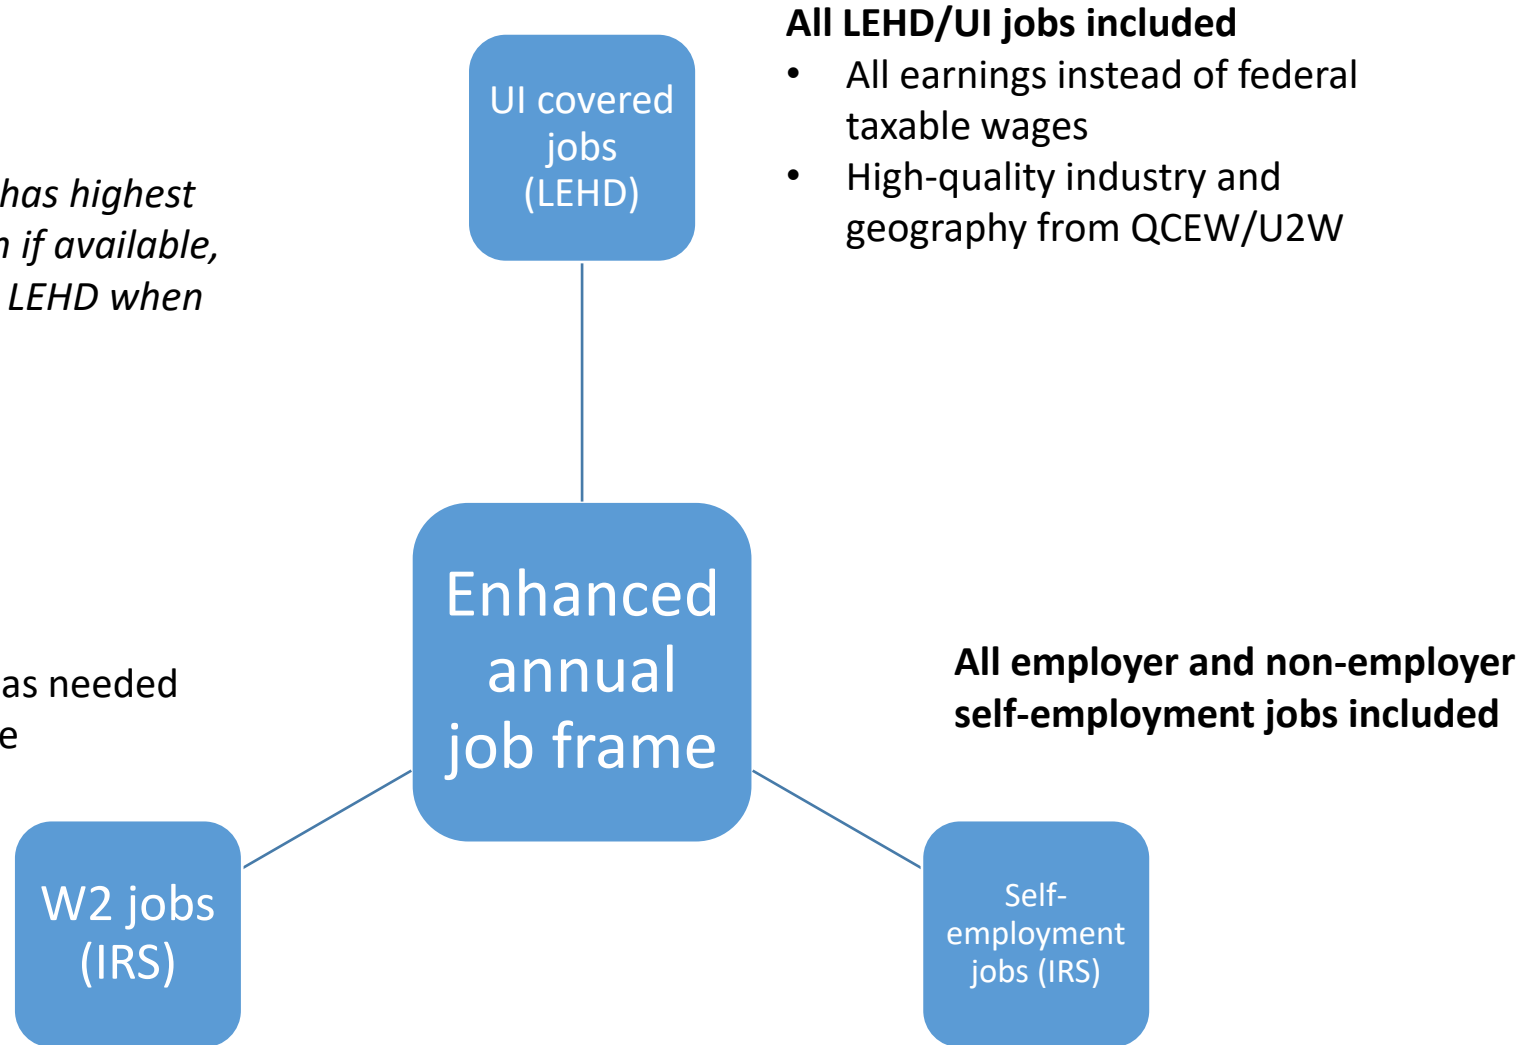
has highest
n if available,
LEHD when

as needed
e

UI covered jobs (LEHD)

All LEHD/UI jobs included

- All earnings instead of federal taxable wages
- High-quality industry and geography from QCEW/U2W

Enhanced annual job frame

All employer and non-employer self-employment jobs included

W2 jobs (IRS)

Self-employment jobs (IRS)